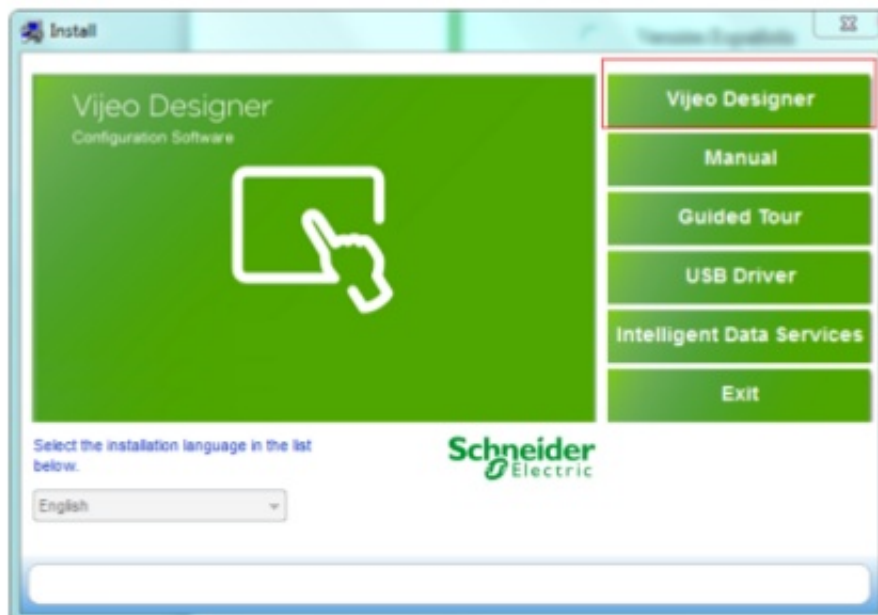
Install

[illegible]

Vijeo Designer
Configuration Software

Vijeo Designer

Manual

Guided Tour

USB Driver

Intelligent Data Services

Exit

Select the installation language in the list below.

English

Schneider Electric